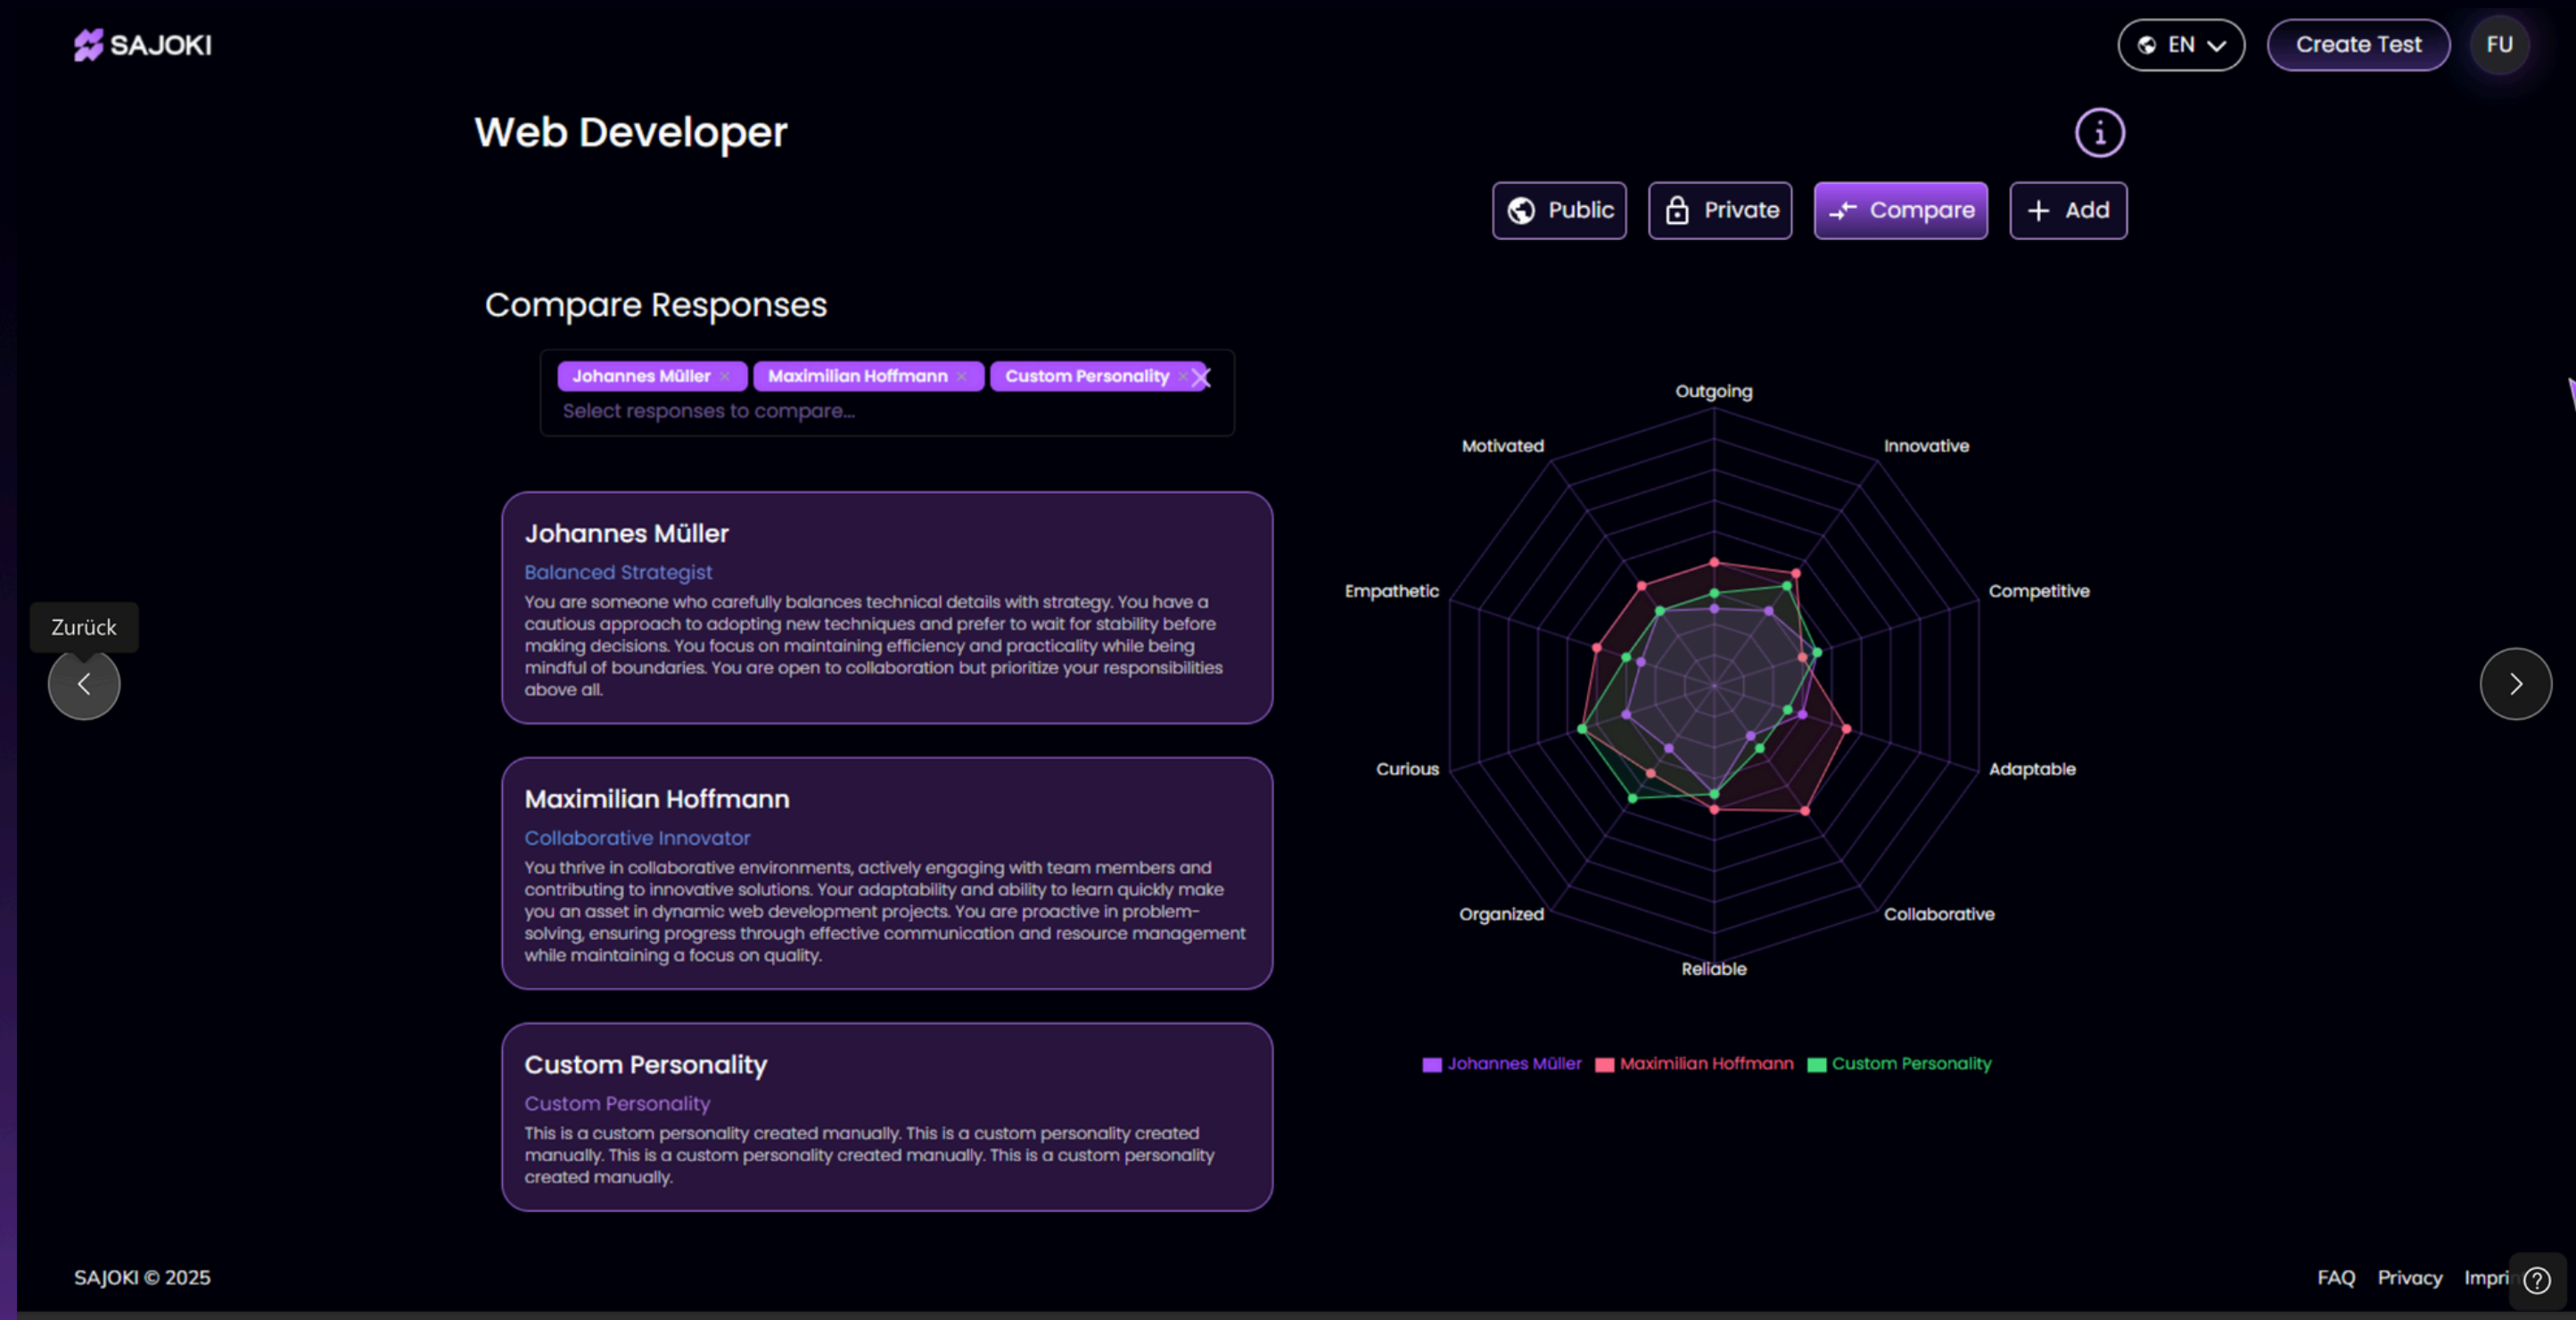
SAJOKI

EN

Create Test

FU

Web Developer

Public

Private

Compare

Add

Compare Responses

Johannes Müller ×
Maximilian Hoffmann ×
Custom Personality ×

Select responses to compare...

Johannes Müller

Balanced Strategist

You are someone who carefully balances technical details with strategy. You have a cautious approach to adopting new techniques and prefer to wait for stability before making decisions. You focus on maintaining efficiency and practicality while being mindful of boundaries. You are open to collaboration but prioritize your responsibilities above all.

Maximilian Hoffmann

Collaborative Innovator

You thrive in collaborative environments, actively engaging with team members and contributing to innovative solutions. Your adaptability and ability to learn quickly make you an asset in dynamic web development projects. You are proactive in problem-solving, ensuring progress through effective communication and resource management while maintaining a focus on quality.

Custom Personality

Custom Personality

This is a custom personality created manually. This is a custom personality created manually. This is a custom personality created manually. This is a custom personality created manually.

Zurück

Outgoing
Innovative
Competitive
Adaptable
Collaborative
Reliable
Organized
Curious
Empathetic
Motivated

Johannes Müller
Maximilian Hoffmann
Custom Personality

SAJOKI © 2025

FAQ
Privacy
Impri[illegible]